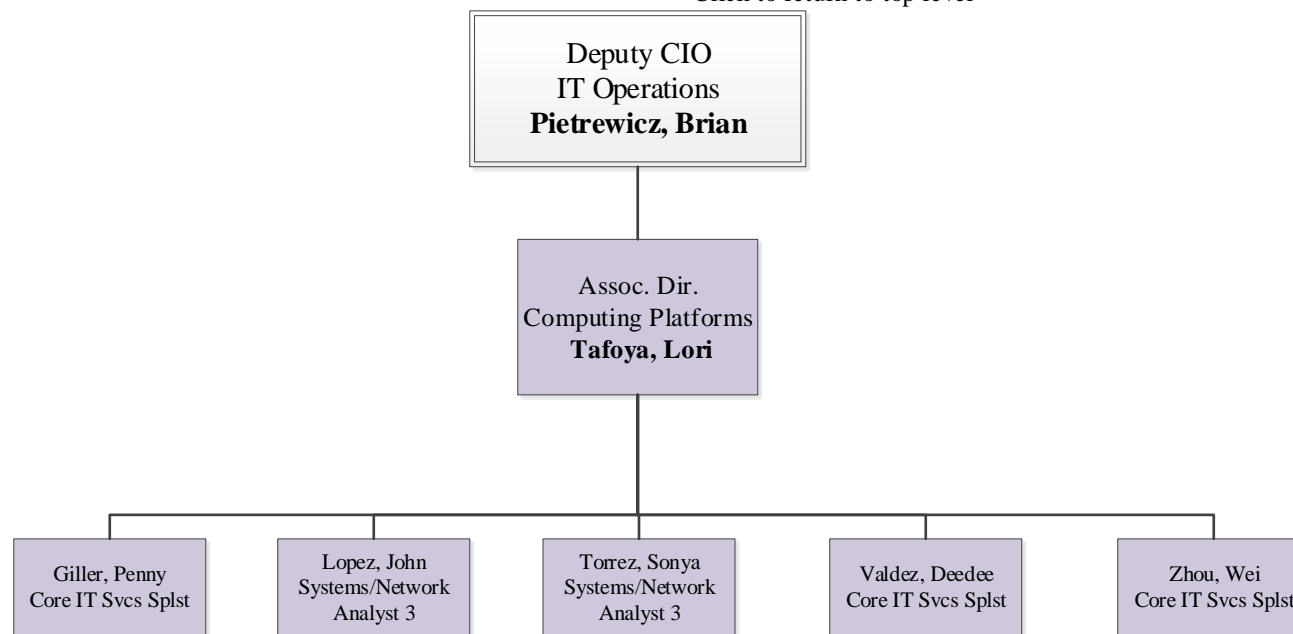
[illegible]

Deputy CIO
IT Operations
**Pietrewicz, Brian**

Assoc. Dir.
Computing Platforms
**Tafoya, Lori**

Giller, Penny
Core IT Svcs Splst

Lopez, John
Systems/Network
Analyst 3

Torrez, Sonya
Systems/Network
Analyst 3

Valdez, Deedee
Core IT Svcs Splst

Zhou, Wei
Core IT Svcs Splst